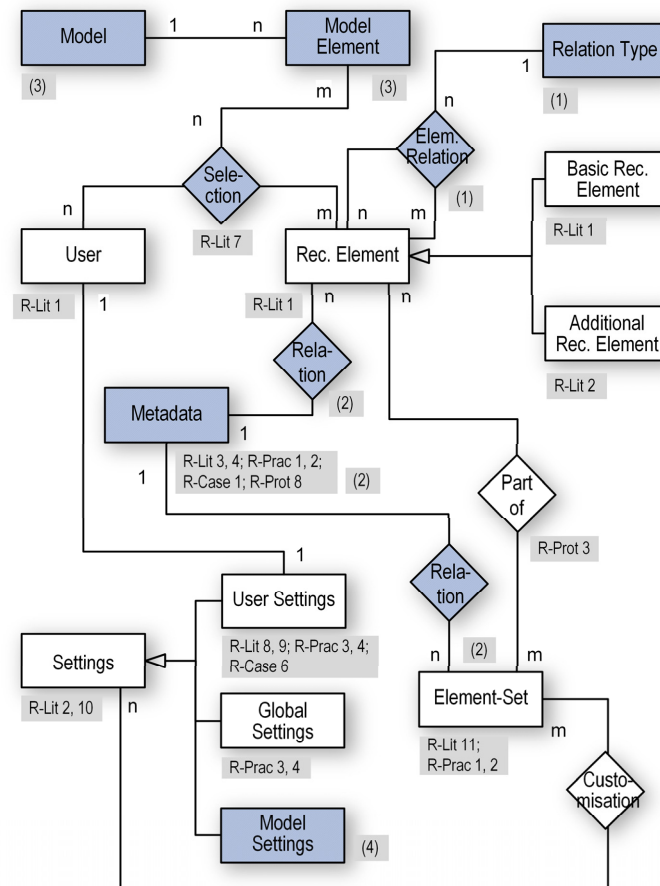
Model

(3)

1

n

Model Element

(3)

m

Relation Type

1

(1)

n

Elem. Relation

(1)

n

Selection

R-Lit 7

n

User

R-Lit 1

1

m

n

m

Rec. Element

R-Lit 1

n

n

Basic Rec. Element

R-Lit 1

Additional Rec. Element

R-Lit 2

Relation

(2)

Metadata

1

R-Lit 3, 4; R-Prac 1, 2; R-Case 1; R-Prot 8

(2)

1

Part of

R-Prot 3

1

User Settings

R-Lit 8, 9; R-Prac 3, 4; R-Case 6

Relation

n

(2)

m

Settings

R-Lit 2, 10

n

Global Settings

R-Prac 3, 4

Model Settings

(4)

Element-Set

R-Lit 11; R-Prac 1, 2

m

Customisation